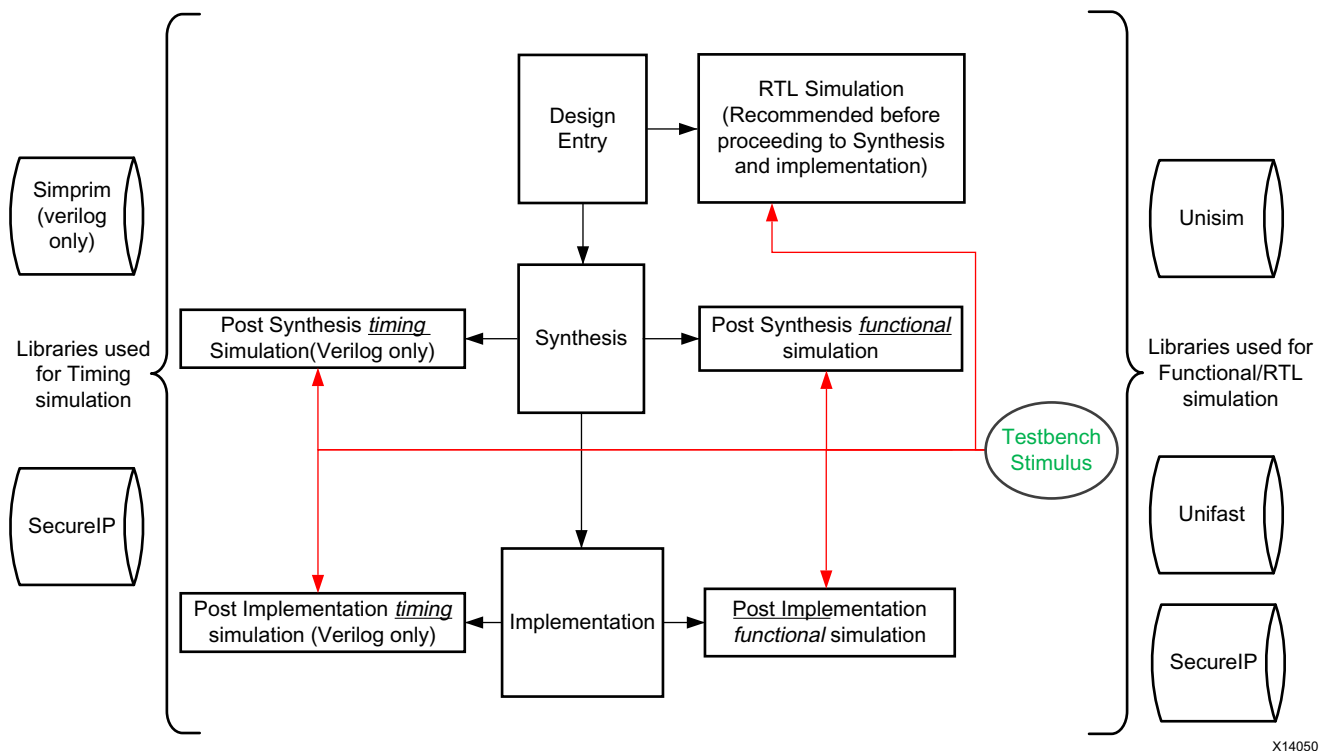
Simprim (verilog only)

Libraries used for Timing simulation

SecureIP

Design Entry

RTL Simulation (Recommended before proceeding to Synthesis and implementation)

Synthesis

Post Synthesis *timing* Simulation(Verilog only)

Post Synthesis *functional* simulation

Testbench Stimulus

Implementation

Post Implementation *timing* simulation (Verilog only)

Post Implementation *functional* simulation

Unisim

Libraries used for Functional/RTL simulation

Unifast

SecureIP

X14050